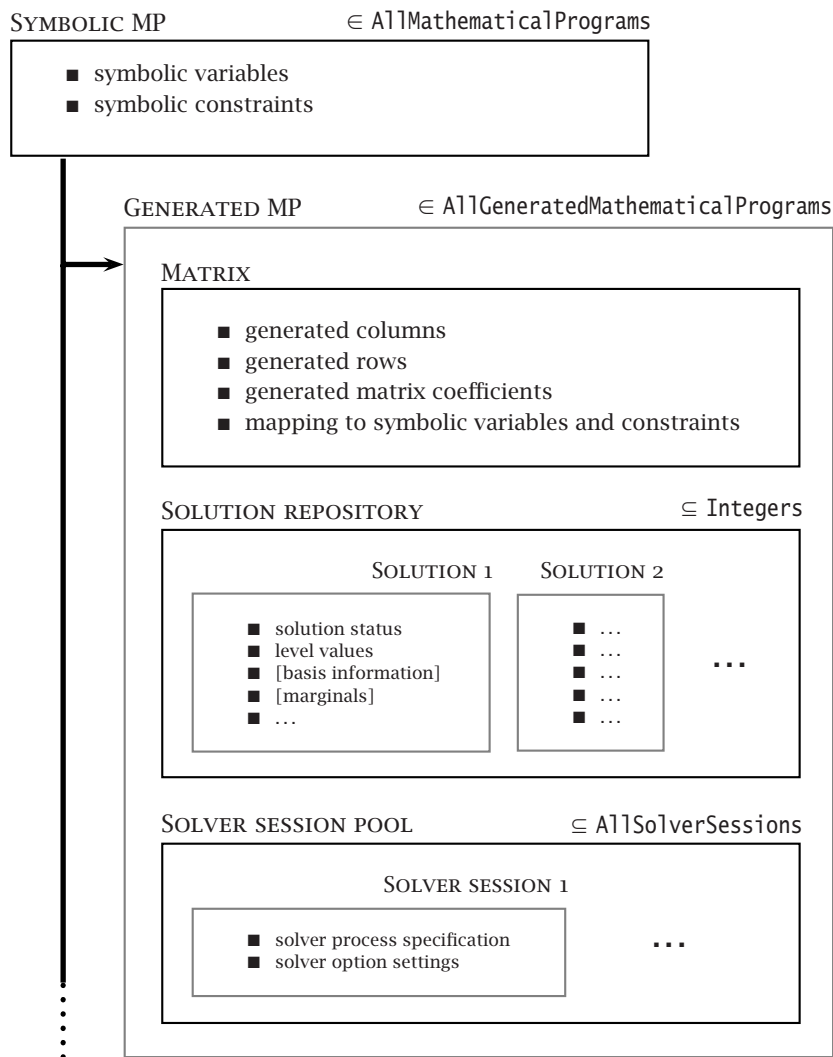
SYMBOLIC MP $\in$ AllMathematicalPrograms

■ symbolic variables
■ symbolic constraints

GENERATED MP $\in$ AllGeneratedMathematicalPrograms

MATRIX

■ generated columns
■ generated rows
■ generated matrix coefficients
■ mapping to symbolic variables and constraints

SOLUTION REPOSITORY $\subseteq$ Integers

SOLUTION 1

■ solution status
■ level values
■ [basis information]
■ [marginals]
■ …

SOLUTION 2

■ …
■ …
■ …
■ …
■ …

…

SOLVER SESSION POOL $\subseteq$ AllSolverSessions

SOLVER SESSION 1

■ solver process specification
■ solver option settings

…